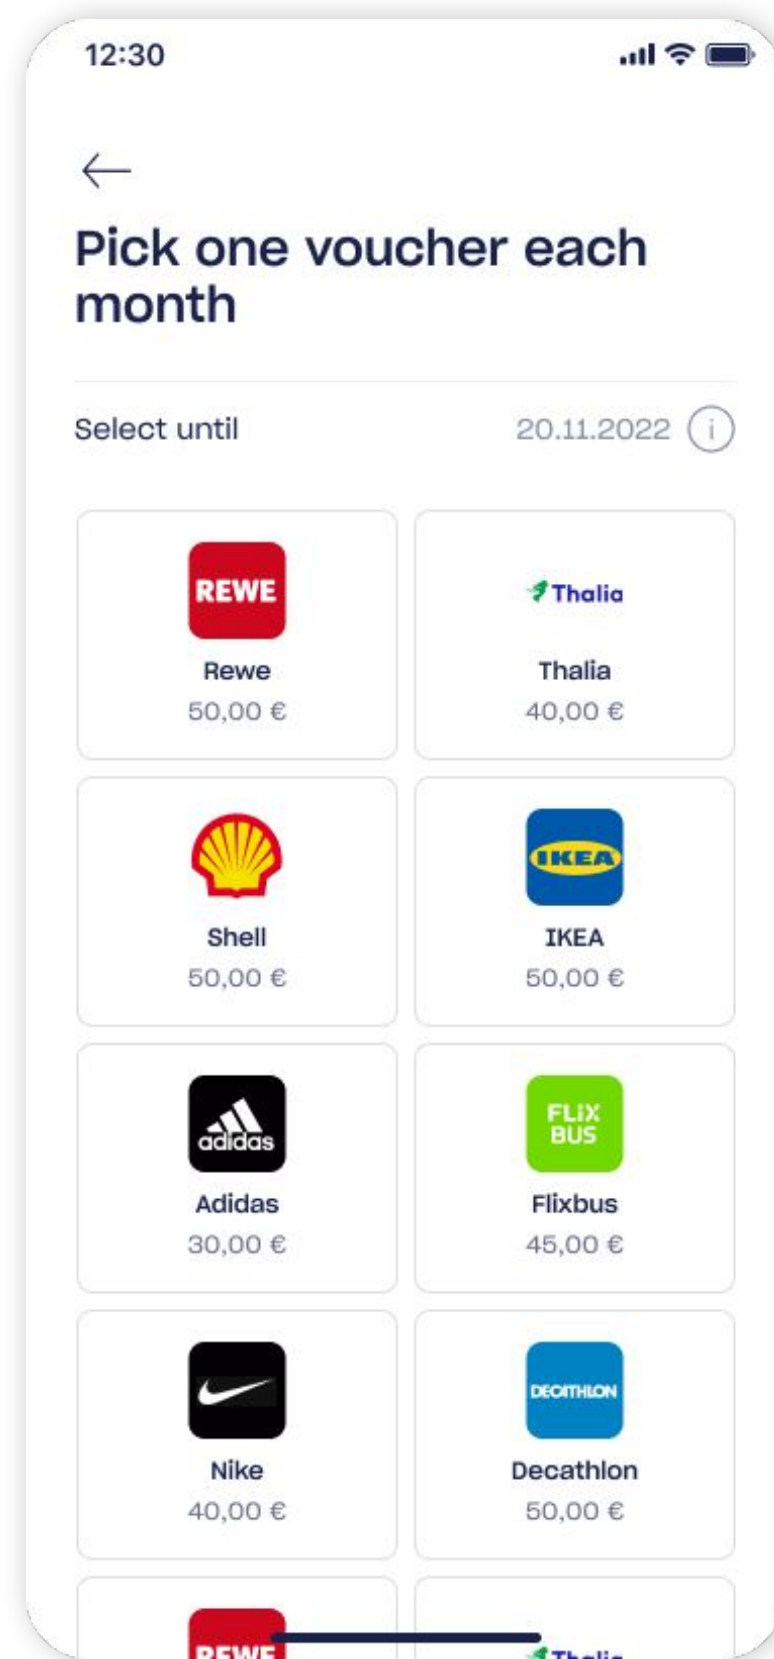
12:30

Pick one voucher each month

Select until

20.11.2022

REWE
Rewe
50,00 €

Thalia
Thalia
40,00 €

Shell
50,00 €

IKEA
IKEA
50,00 €

adidas
Adidas
30,00 €

FLIX BUS
Flixbus
45,00 €

Nike
40,00 €

DECATHLON
Decathlon
50,00 €

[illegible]

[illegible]